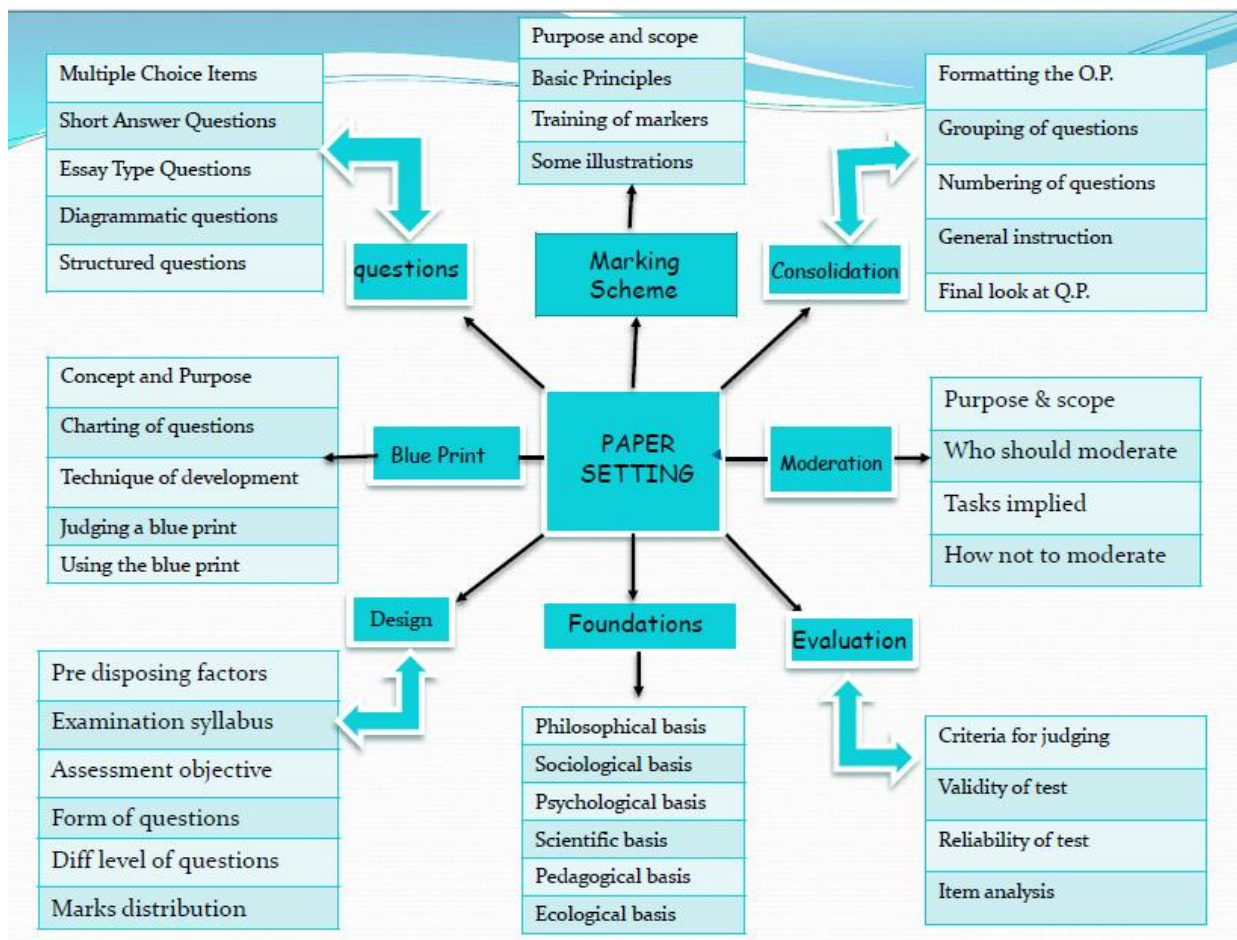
Multiple Choice Items
Short Answer Questions
Essay Type Questions
Diagrammatic questions
Structured questions

questions

Purpose and scope
Basic Principles
Training of markers
Some illustrations

Marking Scheme

Formatting the O.P.
Grouping of questions
Numbering of questions
General instruction
Final look at Q.P.

Consolidation

Concept and Purpose
Charting of questions
Technique of development
Judging a blue print
Using the blue print

Blue Print

PAPER SETTING

Moderation

Purpose & scope
Who should moderate
Tasks implied
How not to moderate

Design

Foundations

Evaluation

Pre disposing factors
Examination syllabus
Assessment objective
Form of questions
Diff level of questions
Marks distribution

Philosophical basis
Sociological basis
Psychological basis
Scientific basis
Pedagogical basis
Ecological basis

Criteria for judging
Validity of test
Reliability of test
Item analysis